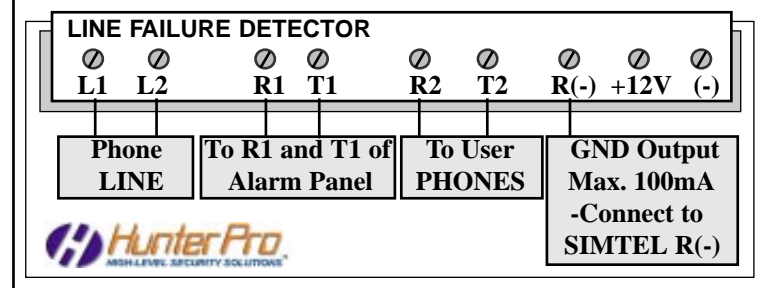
LINE FAILURE DETECTOR

L1 L2 R1 T1 R2 T2 R(-) +12V (-)

Phone LINE

To R1 and T1 of Alarm Panel

To User PHONES

GND Output Max. 100mA -Connect to SIMTEL R(-)

Hunter Pro
HIGH-LEVEL SECURITY SOLUTIONS